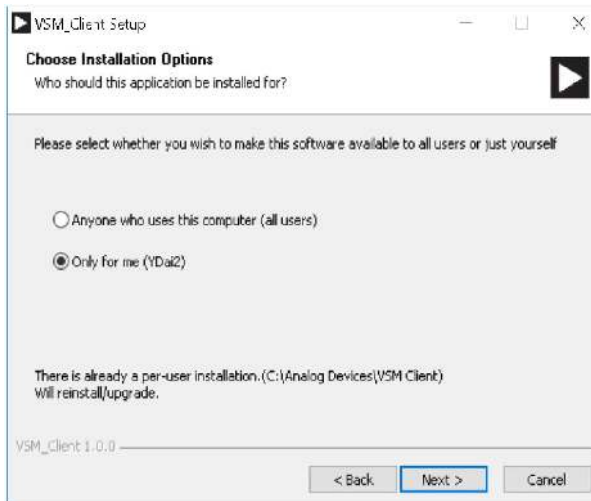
VSM_Client Setup

Choose Installation Options
Who should this application be installed for?

Please select whether you wish to make this software available to all users or just yourself

Anyone who uses this computer (all users)

Only for me (YDai2)

There is already a per-user installation.(C:\Analog Devices\VSM Client)
Will reinstall/upgrade.

VSM_Client 1.0.0

< Back
Next >
Cancel